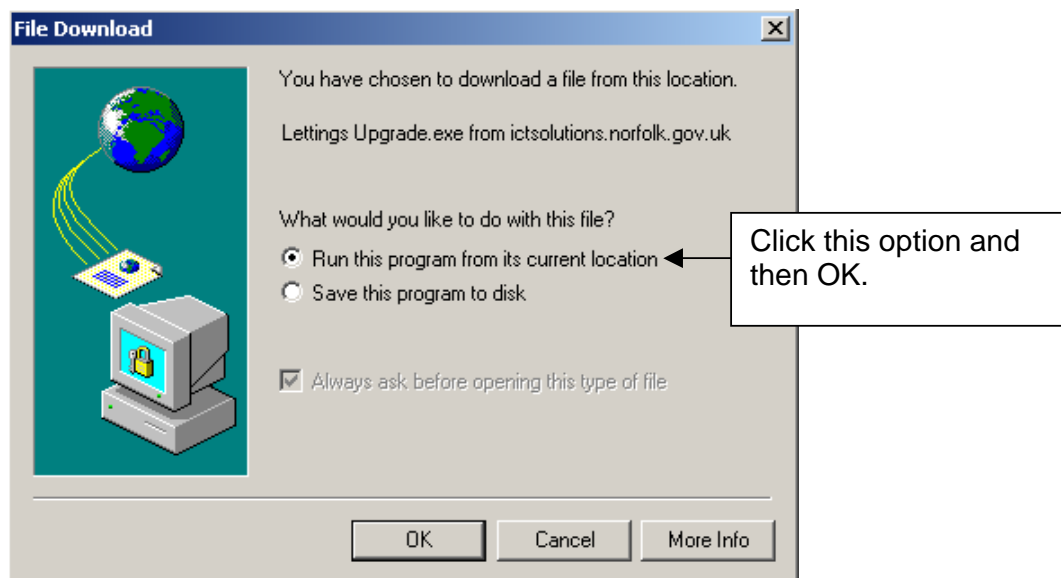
File Download

You have chosen to download a file from this location.

Lettings Upgrade.exe from ictsolutions.norfolk.gov.uk

What would you like to do with this file?

Run this program from its current location

Save this program to disk

Click this option and then OK.

Always ask before opening this type of file

OK

Cancel

More Info